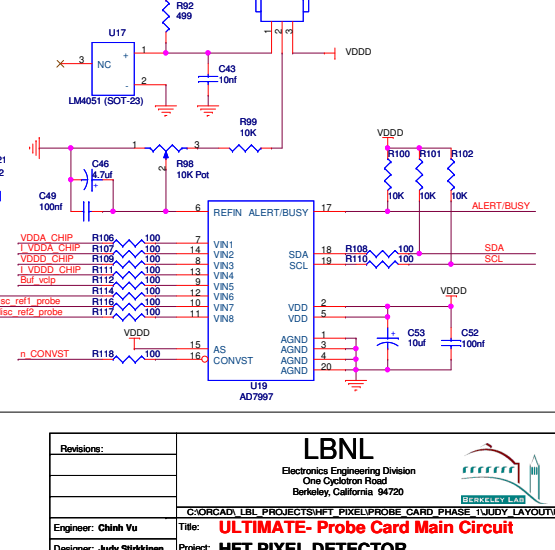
R92
499
U17
NC
X 3
1
2
LM4051 (SOT-23)
C43
10nf
1 2 3
VDDD
R99
10K
1 3
R98
10K Pot
2
VDDD
R100
10K
R101
10K
R102
10K
C46
4.7uf
C49
100nf
21
2
6 REFIN ALERT/BUSY 17
ALERT/BUSY
VDDA_CHIP R106 100 7 VIN1
I_VDDA_CHIP R107 100 14 VIN2
VDDD_CHIP R109 100 8 VIN3
I_VDDD_CHIP R111 100 13 VIN4
Buf_vcip R112 100 9 VIN5
R114 100 12 VIN6
sc_ref1_probe R116 100 10 VIN7
isc_ref2_probe R117 100 11 VIN8
SDA 18 R108 100 SDA
SCL 19 R110 100 SCL
VDDD
VDD 2
VDD 5
C53
10uf
C52
100nf
VDDD
AGND 1
AGND 3
AGND 4
AGND 20
15 AS
n_CONVST R118 100 16 CONVST
U19
AD7997
Revisions:
LBNL
Electronics Engineering Division
One Cyclotron Road
Berkeley, California 94720
BERKELEY LAB
C:\ORCAD\_LBL_PROJECTS\HFT_PIXEL\PROBE_CARD_PHASE_1\JUDY_LAYOUT\
Engineer: Chinh Vu
Title: ULTIMATE- Probe Card Main Circuit
Designer: Judy Stirkkinen
Project: HFT PIXEL DETECTOR